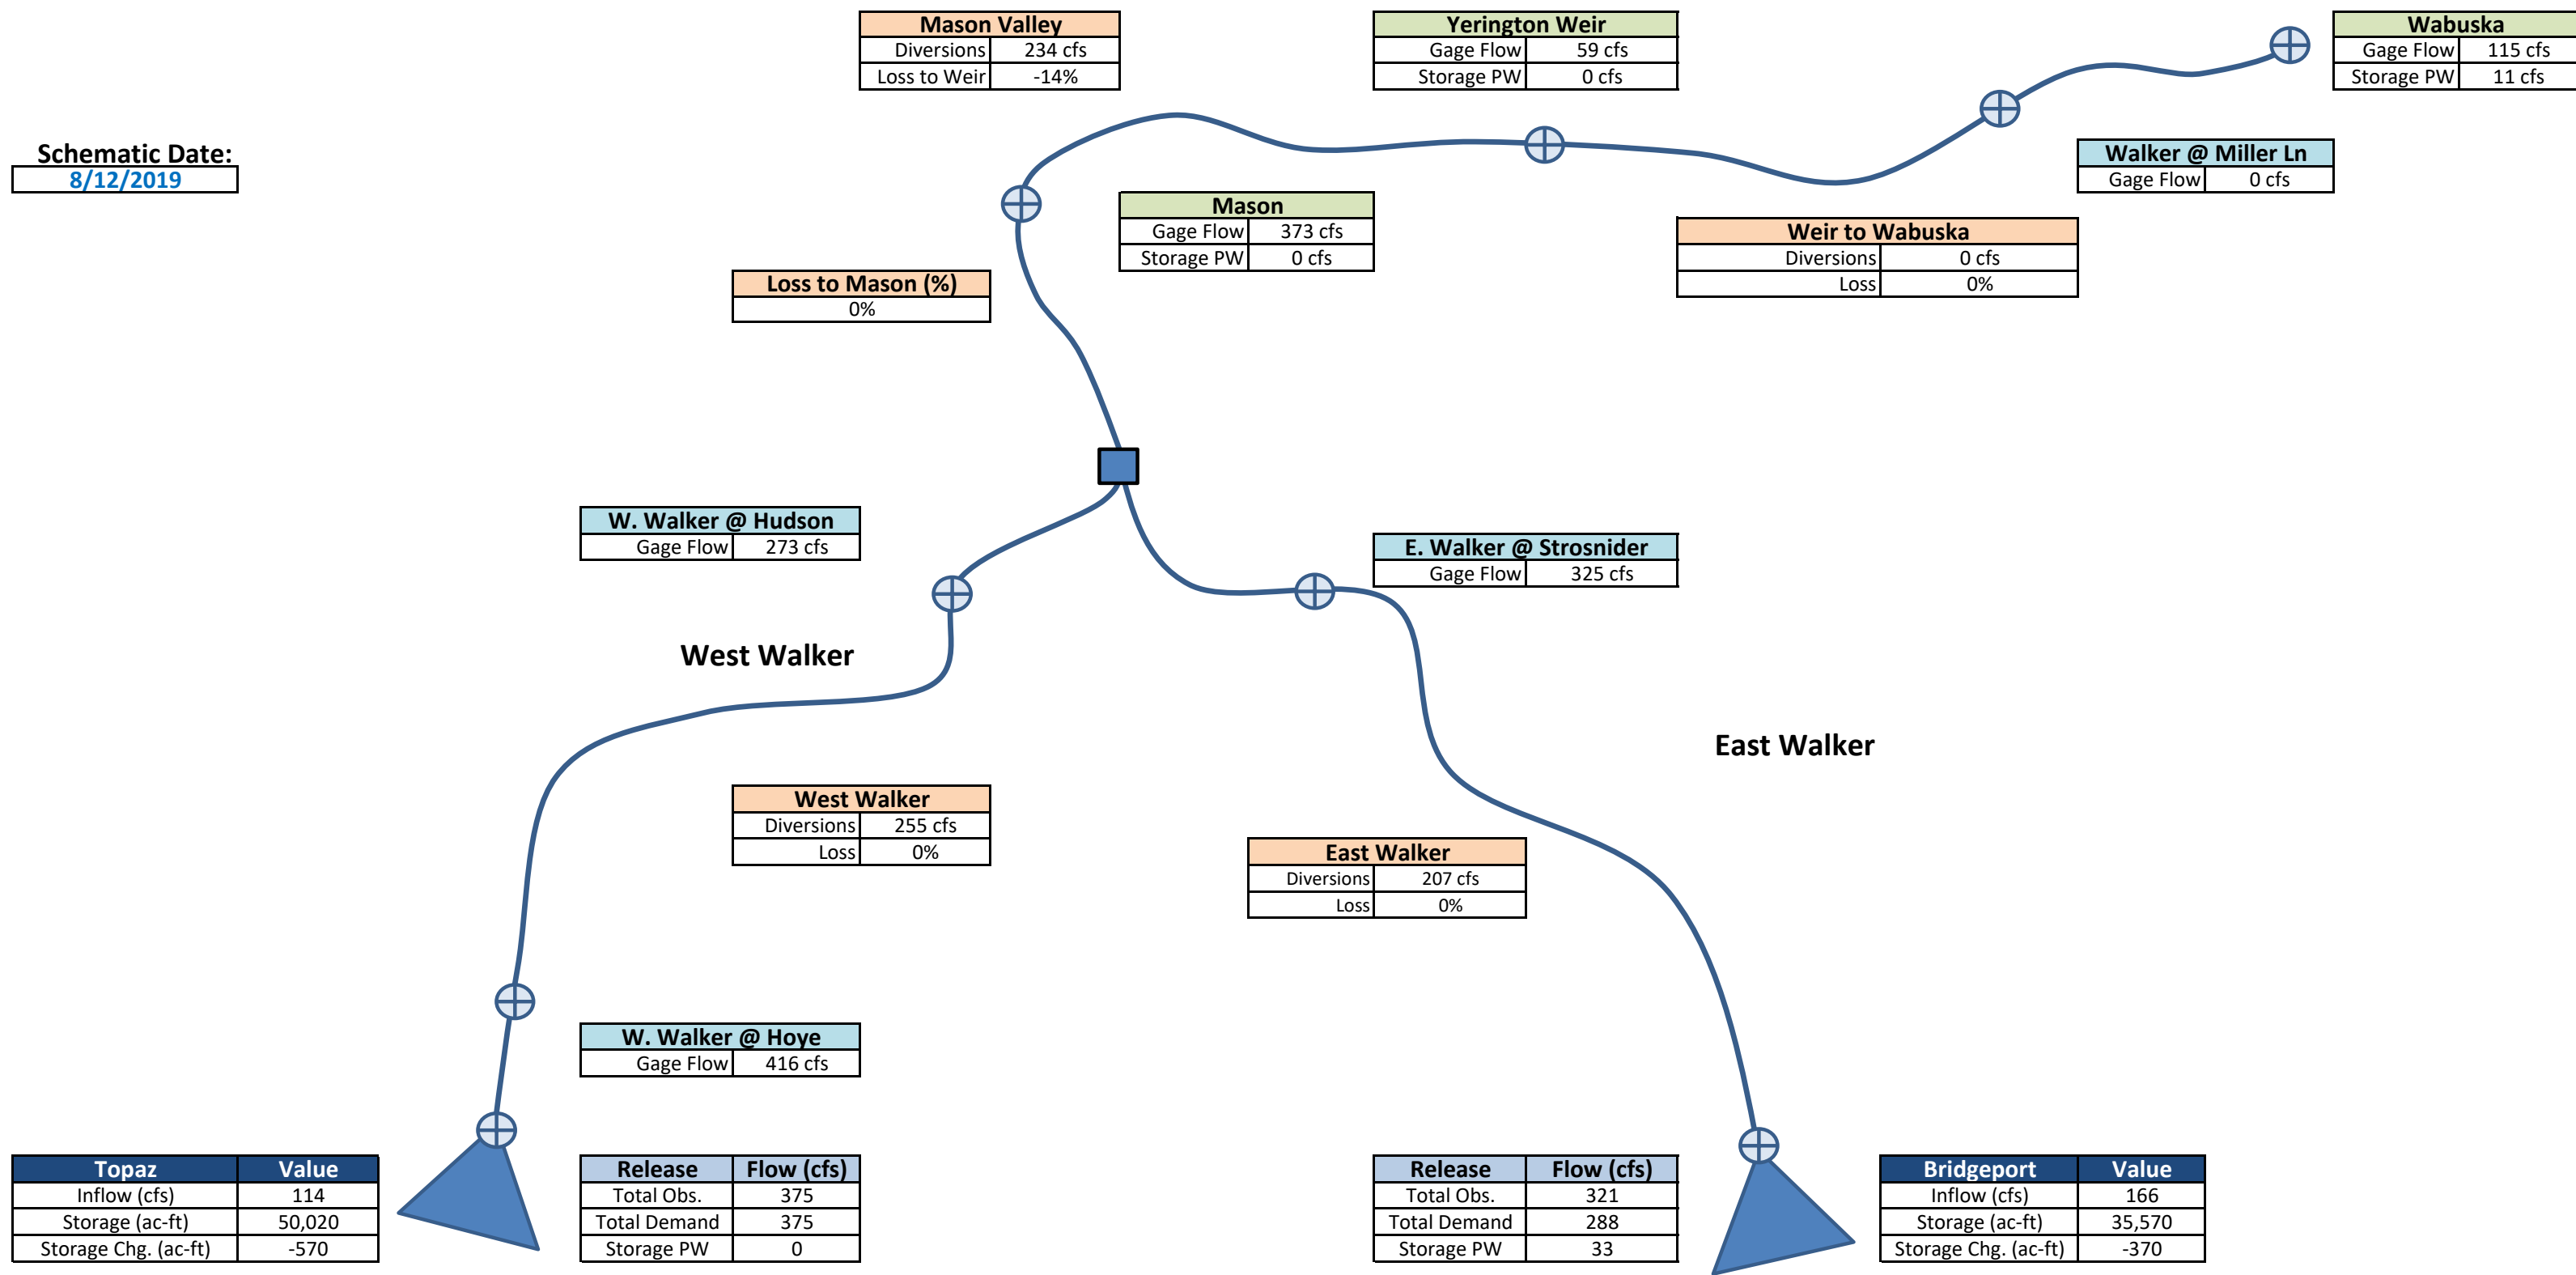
Mason Valley

| Diversions | 234 cfs |
|---|---|
| Loss to Weir | -14% |

Yerington Weir

| Gage Flow | 59 cfs |
|---|---|
| Storage PW | 0 cfs |

Wabuska

| Gage Flow | 115 cfs |
|---|---|
| Storage PW | 11 cfs |

Schematic Date:
8/12/2019

Walker @ Miller Ln

| Gage Flow | 0 cfs |
|---|---|

Mason

| Gage Flow | 373 cfs |
|---|---|
| Storage PW | 0 cfs |

Weir to Wabuska

| Diversions | 0 cfs |
|---|---|
| Loss | 0% |

Loss to Mason (%)
0%

W. Walker @ Hudson

| Gage Flow | 273 cfs |
|---|---|

E. Walker @ Strosnider

| Gage Flow | 325 cfs |
|---|---|

West Walker

East Walker

West Walker

| Diversions | 255 cfs |
|---|---|
| Loss | 0% |

East Walker

| Diversions | 207 cfs |
|---|---|
| Loss | 0% |

W. Walker @ Hoye

| Gage Flow | 416 cfs |
|---|---|

| Topaz | Value |
|---|---|
| Inflow (cfs) | 114 |
| Storage (ac-ft) | 50,020 |
| Storage Chg. (ac-ft) | -570 |

| Release | Flow (cfs) |
|---|---|
| Total Obs. | 375 |
| Total Demand | 375 |
| Storage PW | 0 |

| Release | Flow (cfs) |
|---|---|
| Total Obs. | 321 |
| Total Demand | 288 |
| Storage PW | 33 |

| Bridgeport | Value |
|---|---|
| Inflow (cfs) | 166 |
| Storage (ac-ft) | 35,570 |
| Storage Chg. (ac-ft) | -370 |